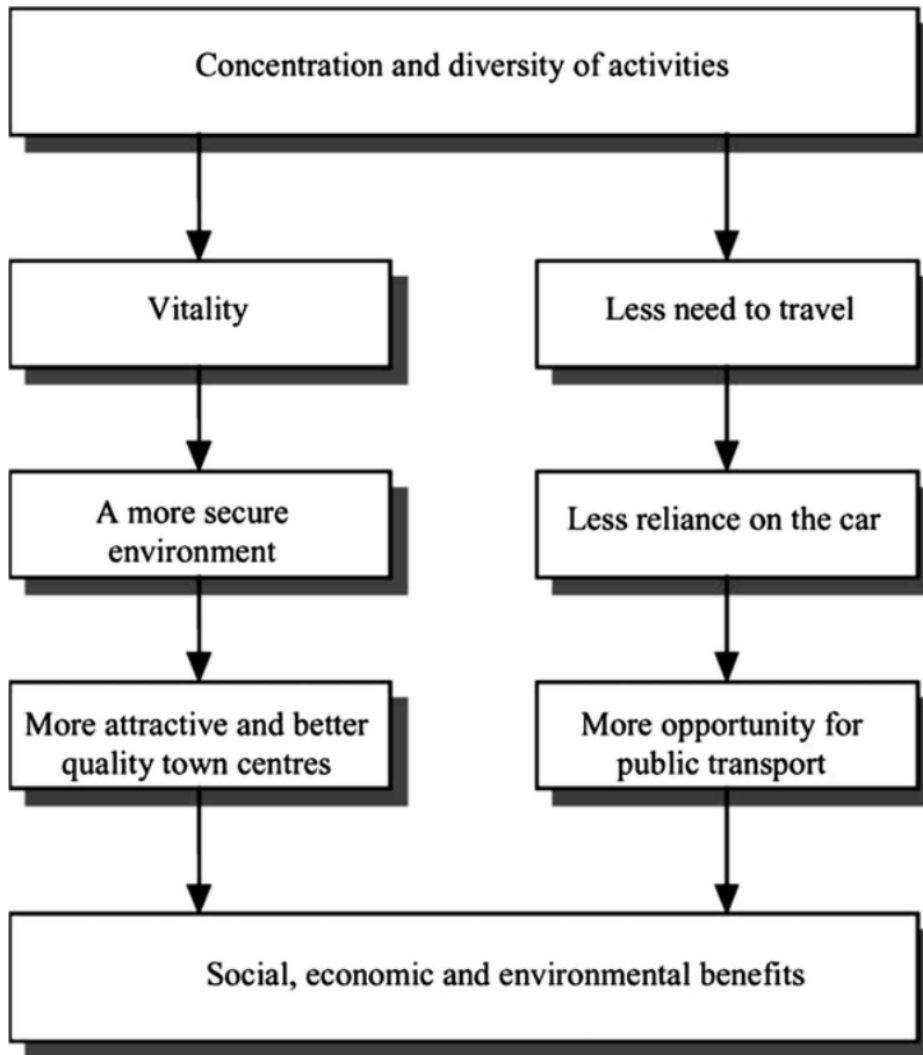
Concentration and diversity of activities

Vitality

Less need to travel

A more secure environment

Less reliance on the car

More attractive and better quality town centres

More opportunity for public transport

Social, economic and environmental benefits